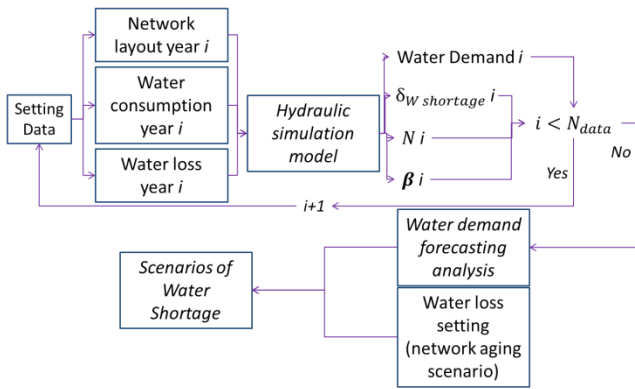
Setting Data

Network layout year $i$

Water consumption year $i$

Water loss year $i$

Hydraulic simulation model

Water Demand $i$

$\delta_{W\ shortage}\ i$

$N\ i$

$\boldsymbol{\beta}\ i$

$i < N_{data}$

No

Yes

i+1

Water demand forecasting analysis

Water loss setting (network aging scenario)

Scenarios of Water Shortage